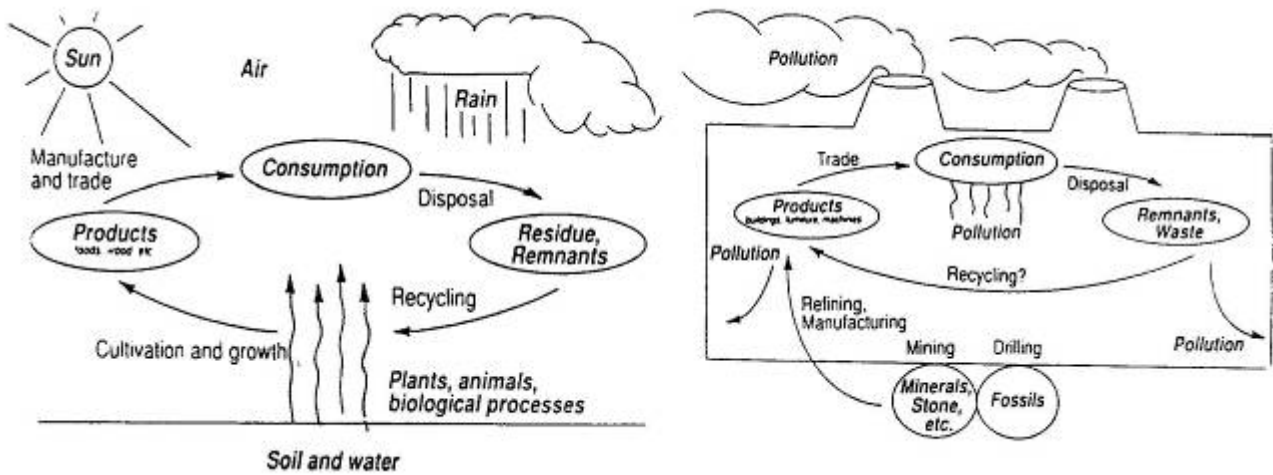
Sun

Air

Rain

Manufacture and trade

Consumption

Disposal

Products
foods, wood etc

Residue, Remnants

Recycling

Cultivation and growth

Plants, animals, biological processes

Soil and water

Pollution

Trade

Consumption

Disposal

Products
buildings, furniture, machines

Pollution

Remnants, Waste

Pollution

Recycling?

Refining, Manufacturing

Mining

Drilling

Pollution

Minerals, Stone, etc.

Fossils